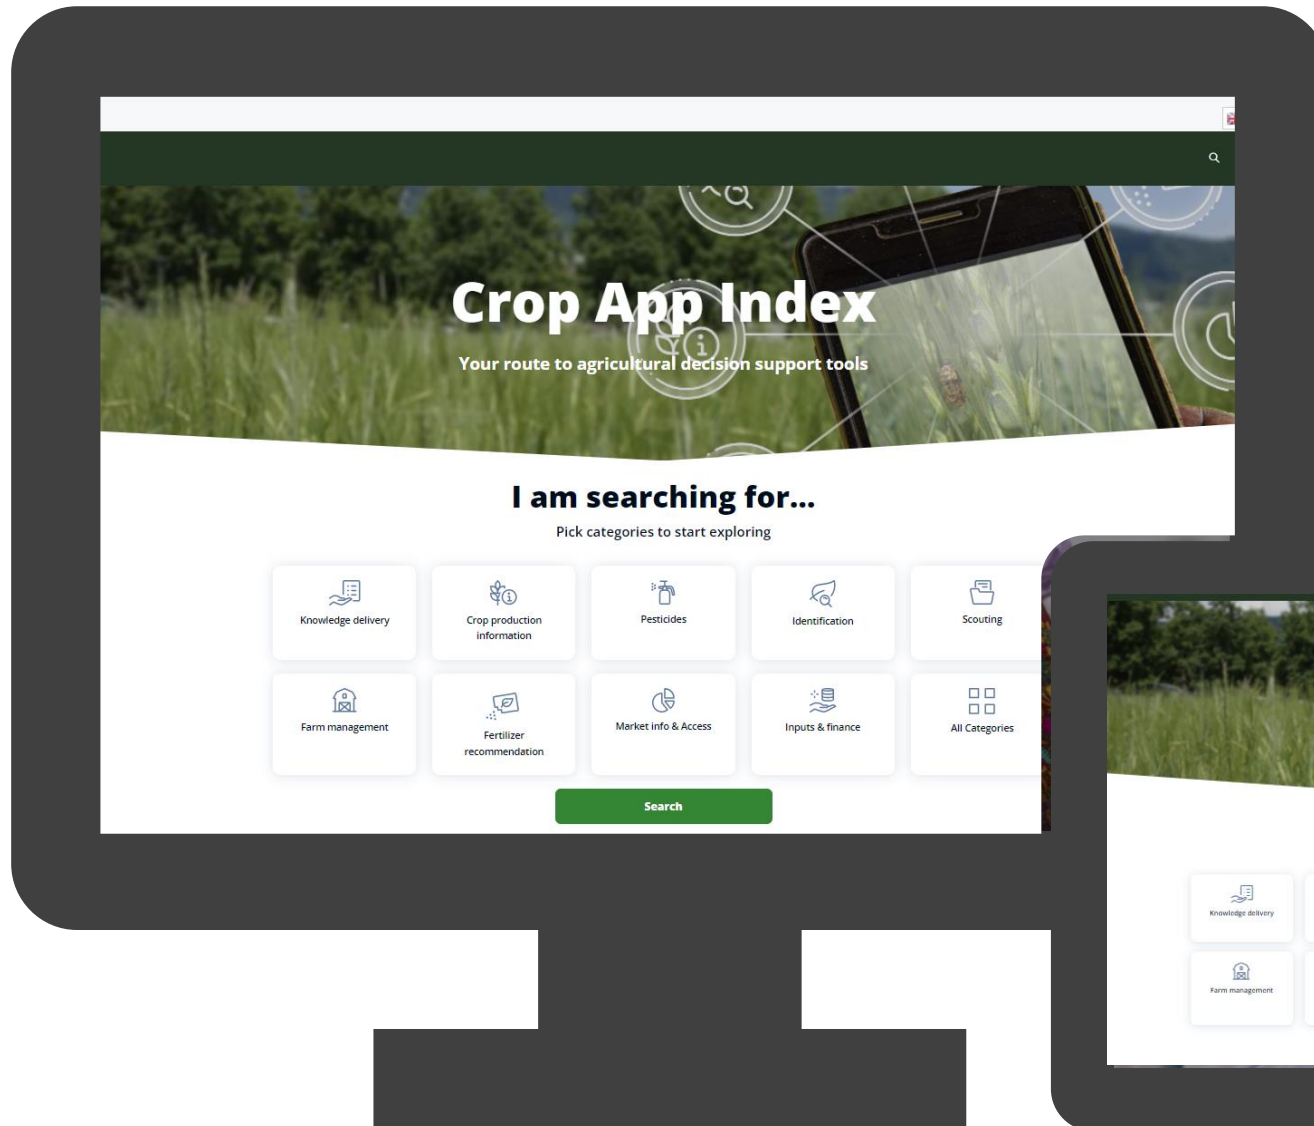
Crop App Index

Your route to agricultural decision support tools

I am searching for...

Pick categories to start exploring

Knowledge delivery

Crop production information

Pesticides

Identification

Scouting

Farm management

Fertilizer recommendation

Market info & Access

Inputs & finance

All Categories

Search

Knowledge delivery

Farm management